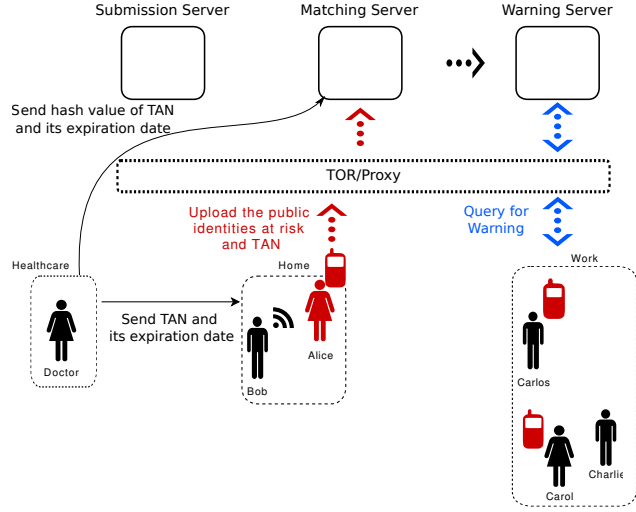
Submission Server

Matching Server

Warning Server

Send hash value of TAN and its expiration date

TOR/Proxy

Upload the public identities at risk and TAN

Query for Warning

Healthcare

Doctor

Send TAN and its expiration date

Home

Bob

Alice

Work

Carlos

Carol

Charlie